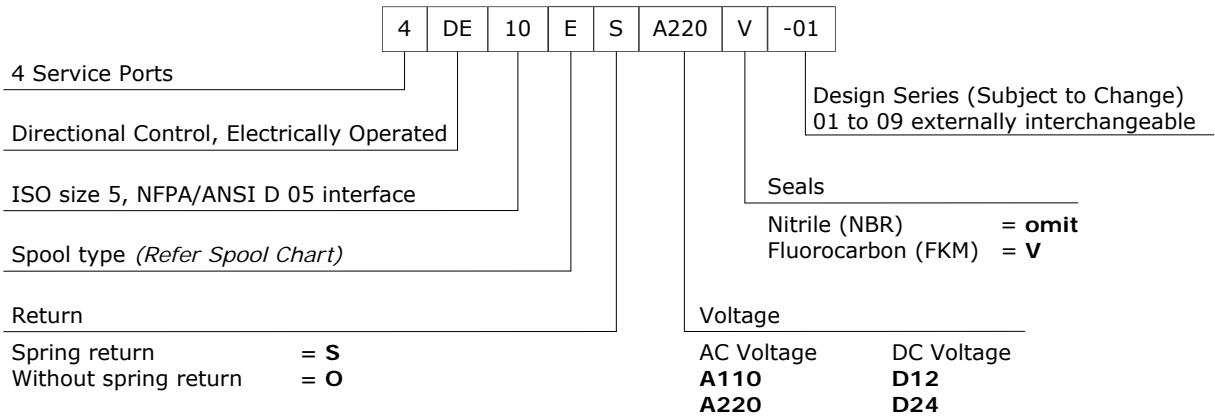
| 4 | DE | 10 | E | S | A220 | V | -01 |
|---|---|---|---|---|---|---|---|

4 Service Ports

Directional Control, Electrically Operated

ISO size 5, NFPA/ANSI D 05 interface

Spool type *(Refer Spool Chart)*

Return

Spring return = **S**
Without spring return = **O**

Design Series (Subject to Change)
01 to 09 externally interchangeable

Seals

Nitrile (NBR) = **omit**
Fluorocarbon (FKM) = **V**

Voltage

AC Voltage DC Voltage
**A110** **D12**
**A220** **D24**